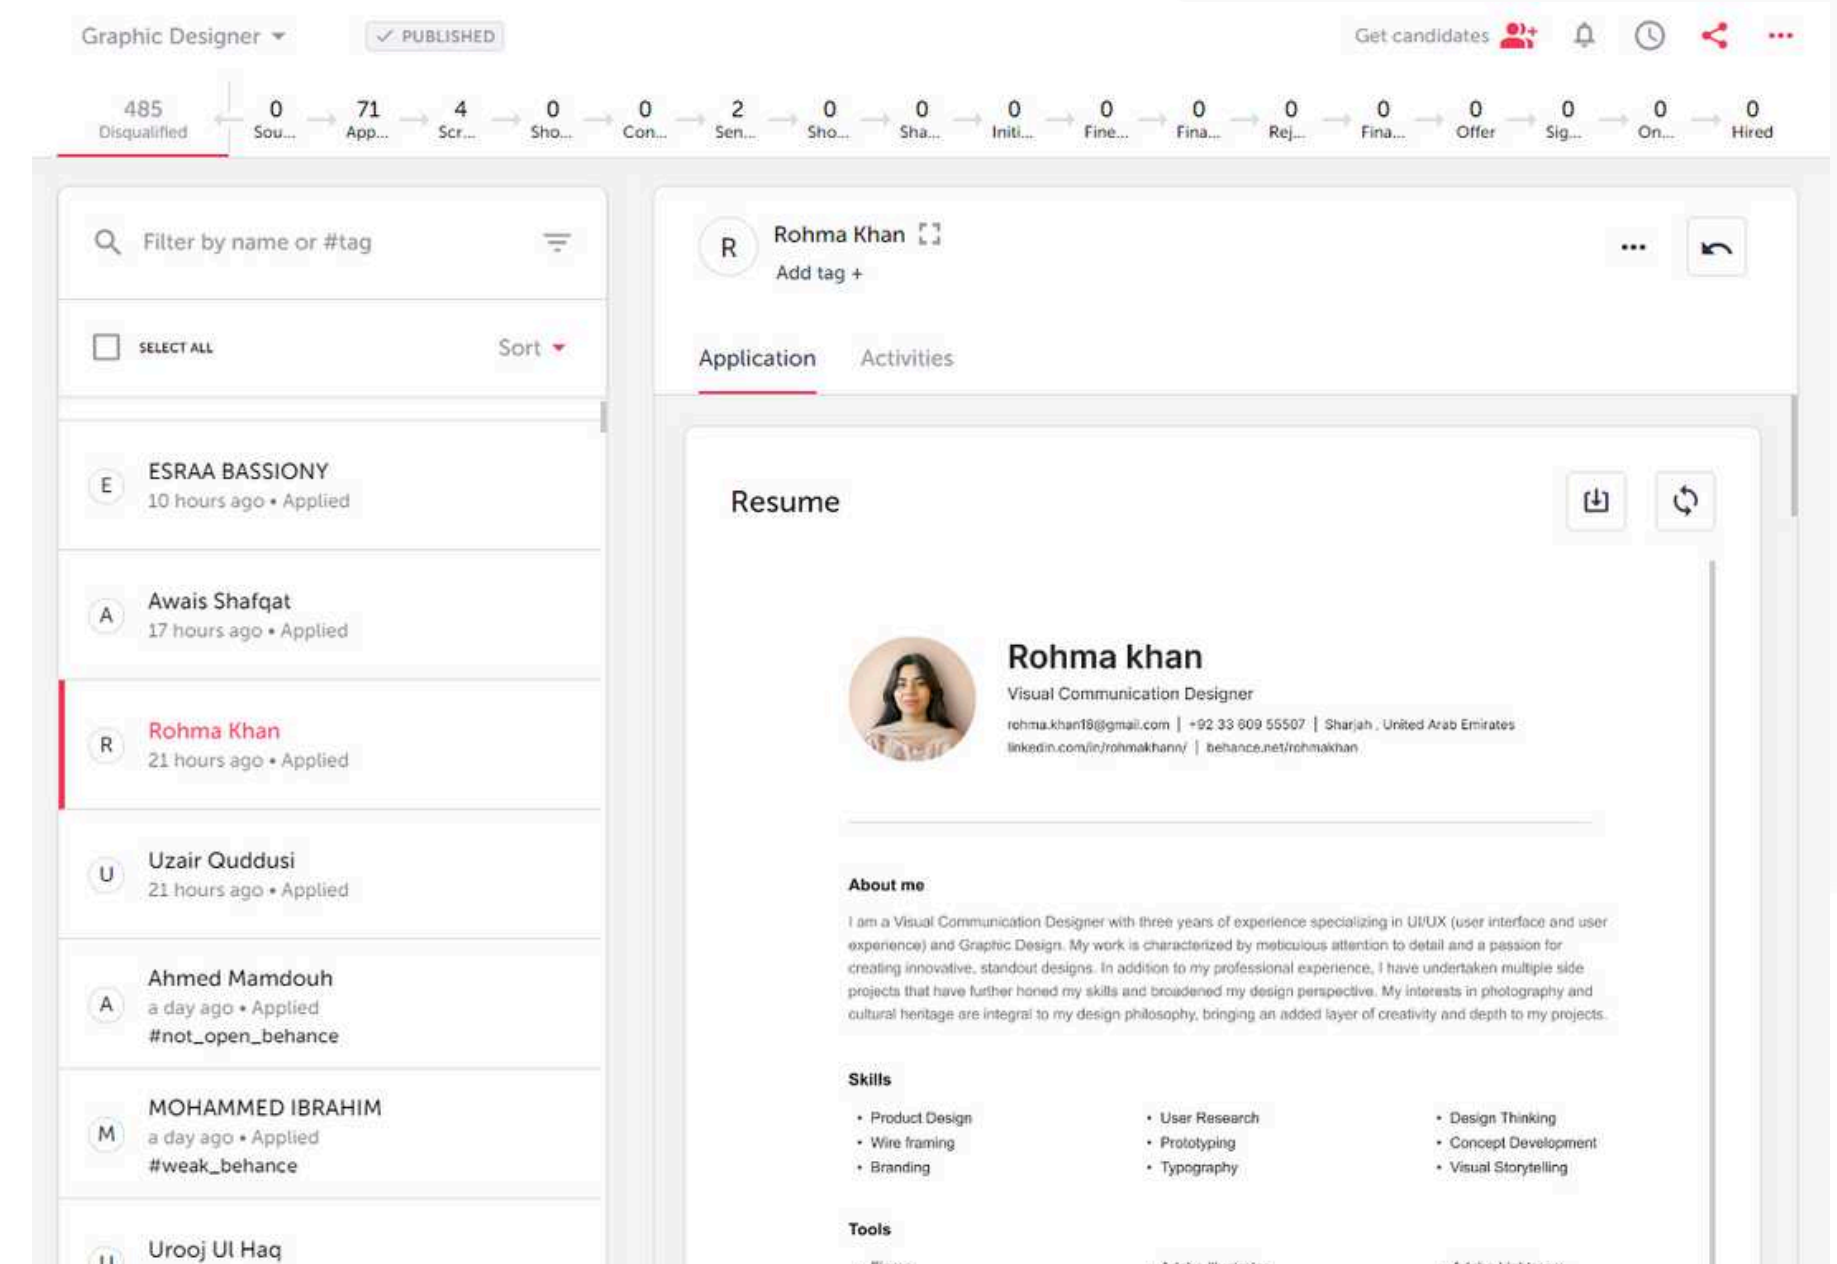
Graphic Designer ✓ PUBLISHED Get candidates ···

| 485 Disqualified | 0 Sou... | 71 App... | 4 Scr... | 0 Sho... | 0 Con... | 2 Sen... | 0 Sho... | 0 Sha... | 0 Initi... | 0 Fine... | 0 Fina... | 0 Rej... | 0 Fina... | 0 Offer | 0 Sig... | 0 On... | 0 Hired |
|---|---|---|---|---|---|---|---|---|---|---|---|---|---|---|---|---|---|

Filter by name or #tag

SELECT ALL Sort

E ESRAA BASSIONY
10 hours ago • Applied

A Awais Shafqat
17 hours ago • Applied

R Rohma Khan
21 hours ago • Applied

U Uzair Quddusi
21 hours ago • Applied

A Ahmed Mamdouh
a day ago • Applied
#not_open_behance

M MOHAMMED IBRAHIM
a day ago • Applied
#weak_behance

U Urooj Ul Haq

R Rohma Khan
Add tag +
···

Application Activities

Resume

Rohma khan
Visual Communication Designer
rohma.khan18@gmail.com | +92 33 609 55507 | Sharjah , United Arab Emirates
linkedin.com/in/rohmakhann/ | behance.net/rohmakhan

About me
I am a Visual Communication Designer with three years of experience specializing in UI/UX (user interface and user experience) and Graphic Design. My work is characterized by meticulous attention to detail and a passion for creating innovative, standout designs. In addition to my professional experience, I have undertaken multiple side projects that have further honed my skills and broadened my design perspective. My interests in photography and cultural heritage are integral to my design philosophy, bringing an added layer of creativity and depth to my projects.

Skills
• Product Design
• Wire framing
• Branding
• User Research
• Prototyping
• Typography
• Design Thinking
• Concept Development
• Visual Storytelling

Tools
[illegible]